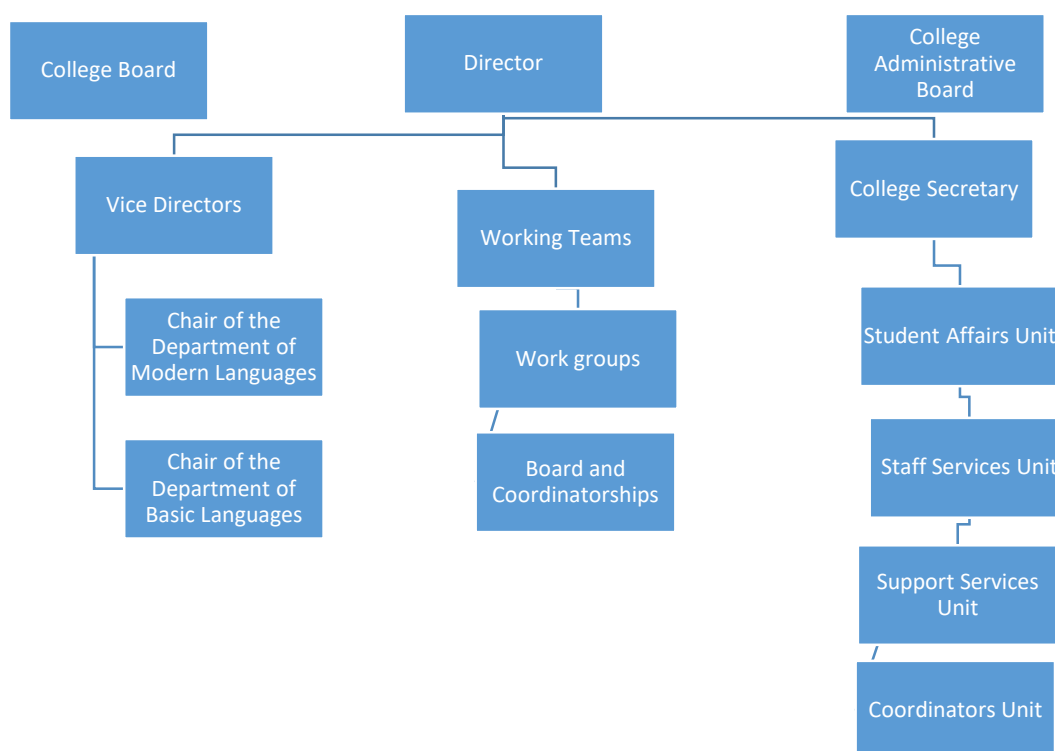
College Board

Director

College Administrative Board

Vice Directors

Working Teams

College Secretary

Chair of the Department of Modern Languages

Chair of the Department of Basic Languages

Work groups

Board and Coordinatorships

Student Affairs Unit

Staff Services Unit

Support Services Unit

Coordinators Unit